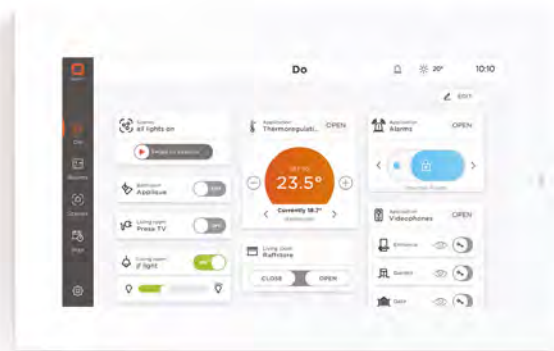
Do

20°

10:10

Edit

Scenes
All lights on

Bedroom
Applique

OFF

Living room
Presa TV

OFF

Living room
2 light

ON

Thermoregulati...

OPEN

23.5°

Currently 18.7°

Living room
Raffstore

CLOSE

OPEN

Application
Alarms

OPEN

Application
Videophones

OPEN

Entrance

Garden

Do

Rooms

Scenes

Apps